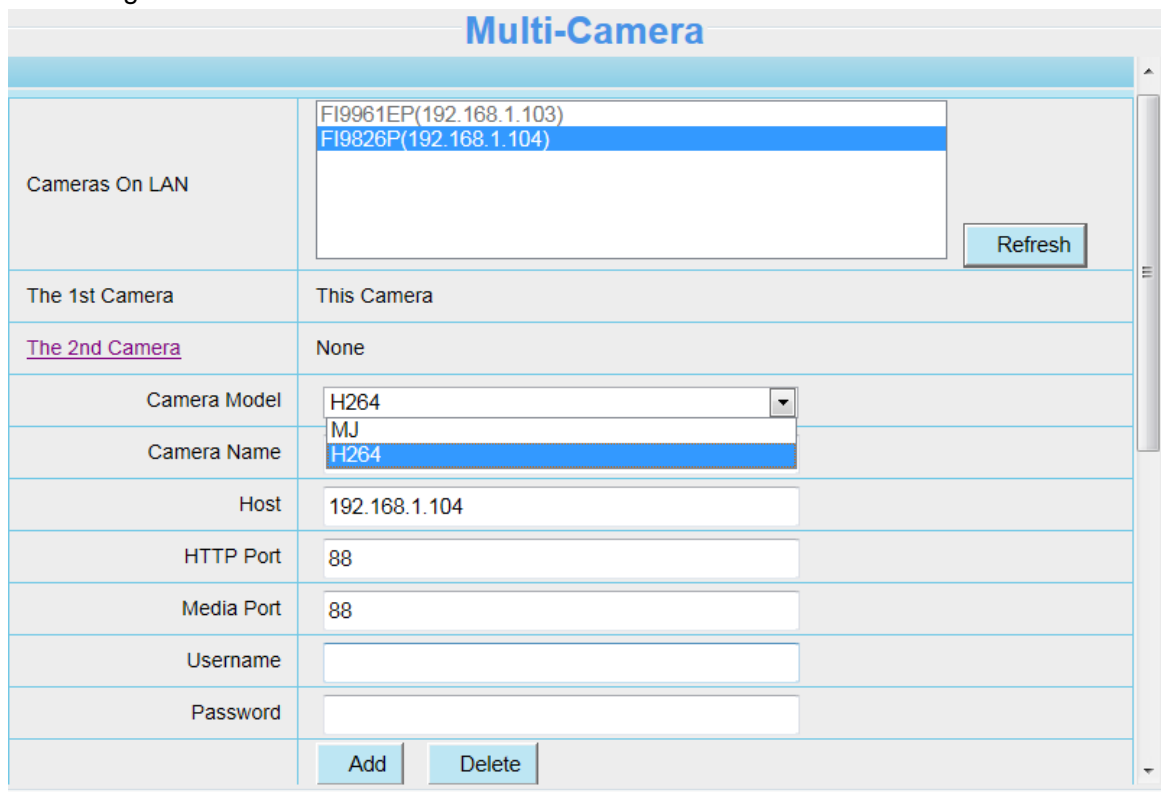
Multi-Camera

| | |
|---|---|
| Cameras On LAN | FI9961EP(192.168.1.103)<br>FI9826P(192.168.1.104)<br>Refresh |
| The 1st Camera | This Camera |
| The 2nd Camera | None |
| Camera Model | H264<br>MJ<br>H264 |
| Camera Name | |
| Host | 192.168.1.104 |
| HTTP Port | 88 |
| Media Port | 88 |
| Username | |
| Password | |
| | Add Delete |